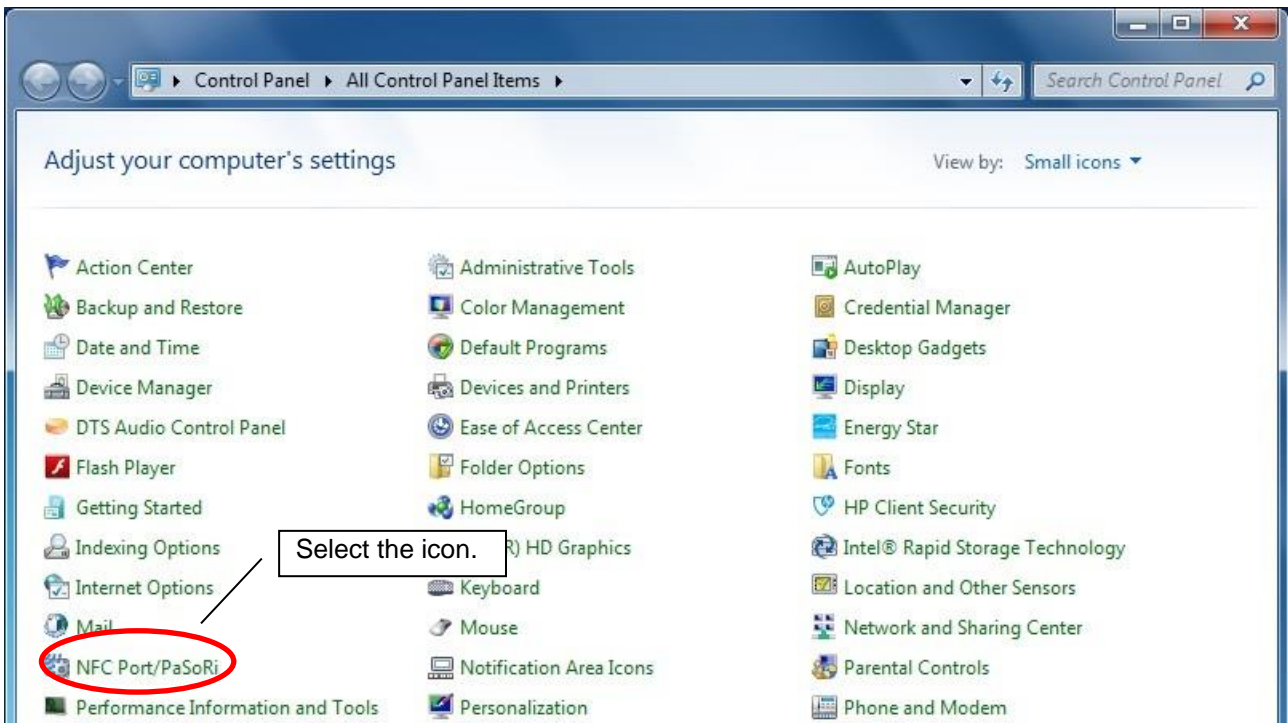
Control Panel ▸ All Control Panel Items ▸

Search Control Panel

Adjust your computer's settings

View by: Small icons ▾

Action Center
Backup and Restore
Date and Time
Device Manager
DTS Audio Control Panel
Flash Player
Getting Started
Indexing Options
Internet Options
Mail
NFC Port/PaSoRi
Performance Information and Tools

Administrative Tools
Color Management
Default Programs
Devices and Printers
Ease of Access Center
Folder Options
HomeGroup
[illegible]R) HD Graphics
Keyboard
Mouse
Notification Area Icons
Personalization

AutoPlay
Credential Manager
Desktop Gadgets
Display
Energy Star
Fonts
HP Client Security
Intel® Rapid Storage Technology
Location and Other Sensors
Network and Sharing Center
Parental Controls
Phone and Modem

Select the icon.